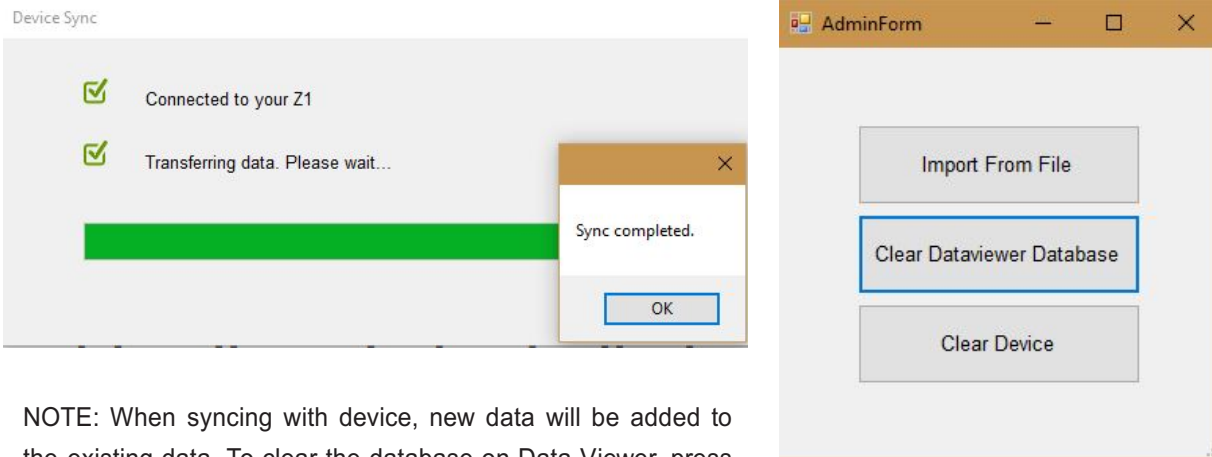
Device Sync

Connected to your Z1

Transferring data. Please wait...

Sync completed.

OK

AdminForm

Import From File

Clear Dataviewer Database

Clear Device

NOTE: When syncing with device, new data will be added to the existing data. To clear the database on Data Viewer, press